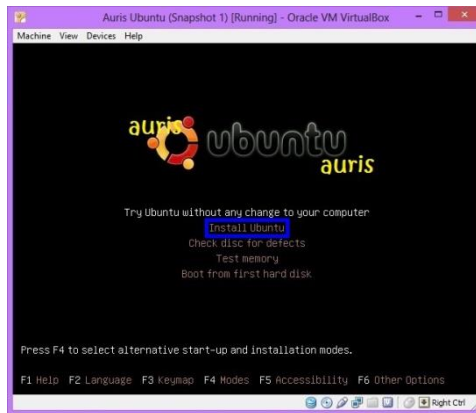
Auris Ubuntu (Snapshot 1) [Running] - Oracle VM VirtualBox

Machine View Devices Help

auris ubuntu auris

Try Ubuntu without any change to your computer
Install Ubuntu
Check disc for defects
Test memory
Boot from first hard disk

Press F4 to select alternative start-up and installation modes.

F1 Help F2 Language F3 Keymap F4 Modes F5 Accessibility F6 Other Options

Right Ctrl